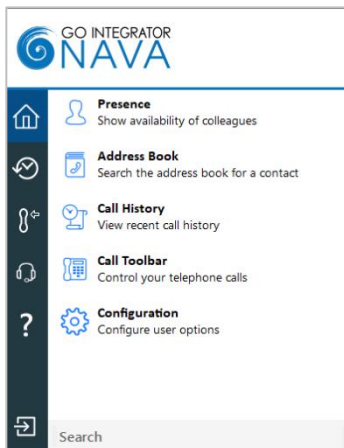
GO INTEGRATOR
NAVA

Presence
Show availability of colleagues

Address Book
Search the address book for a contact

Call History
View recent call history

Call Toolbar
Control your telephone calls

Configuration
Configure user options

?

Search